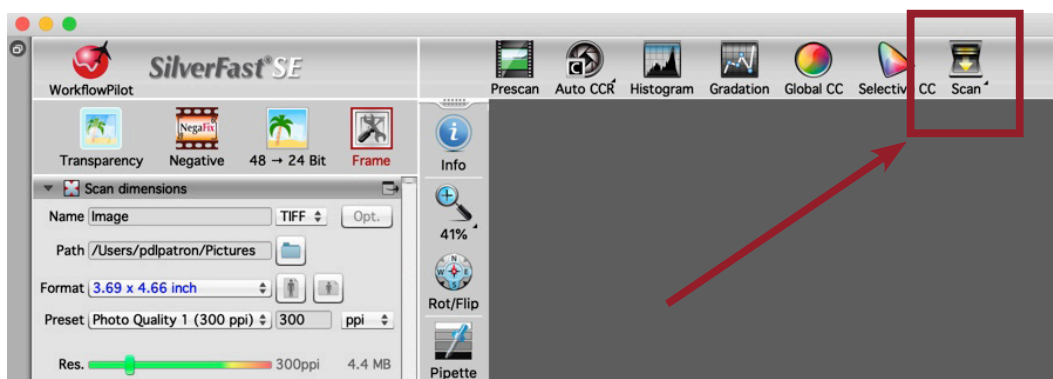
WorkflowPilot
SilverFast® SE
Prescan Auto CCR Histogram Gradation Global CC Selective CC Scan
Transparency Negative 48 → 24 Bit Frame
NegaFix
Info
Scan dimensions
Name Image TIFF Opt.
Path /Users/pdlpatron/Pictures
41%
Format 3.69 x 4.66 inch
Rot/Flip
Preset Photo Quality 1 (300 ppi) 300 ppi
Res. 300ppi 4.4 MB
Pipette